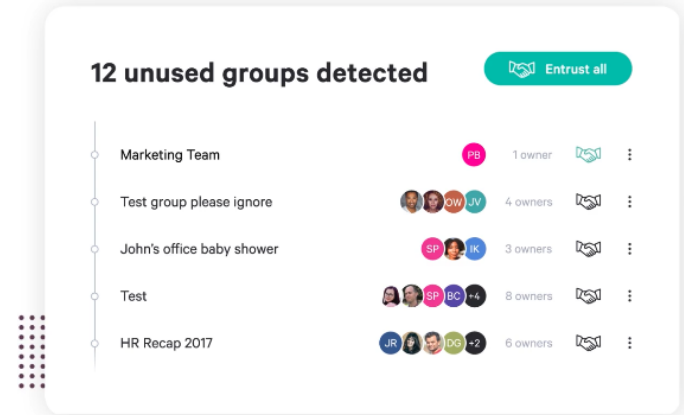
12 unused groups detected

Entrust all

Marketing Team PB 1 owner

Test group please ignore OW JV 4 owners

John's office baby shower SP IK 3 owners

Test SP BC +4 8 owners

HR Recap 2017 JR DG +2 6 owners